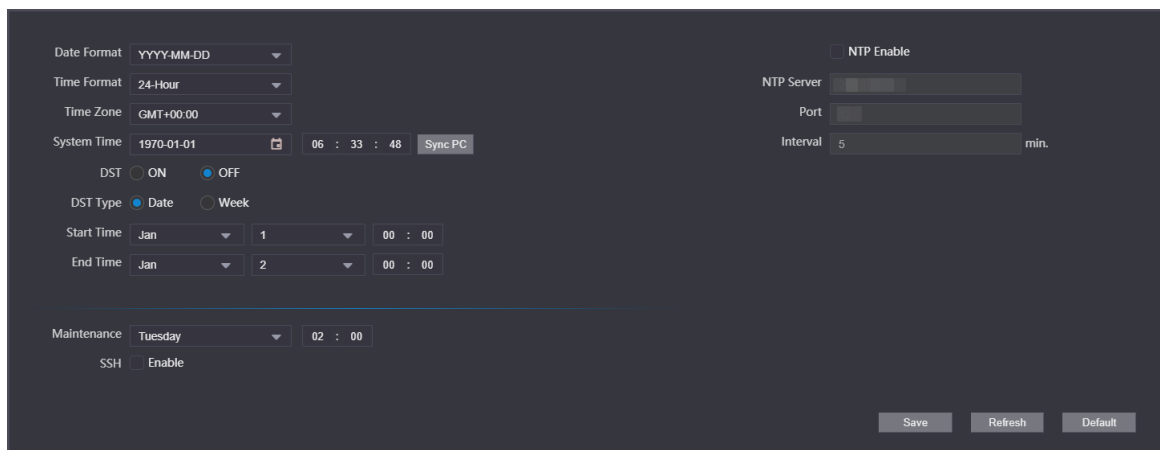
Date Format YYYY-MM-DD

Time Format 24-Hour

Time Zone GMT+00:00

System Time 1970-01-01 06 : 33 : 48 Sync PC

DST ON OFF

DST Type Date Week

Start Time Jan 1 00 : 00

End Time Jan 2 00 : 00

Maintenance Tuesday 02 : 00

SSH Enable

NTP Enable

NTP Server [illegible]

Port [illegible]

Interval 5 min.

Save Refresh Default